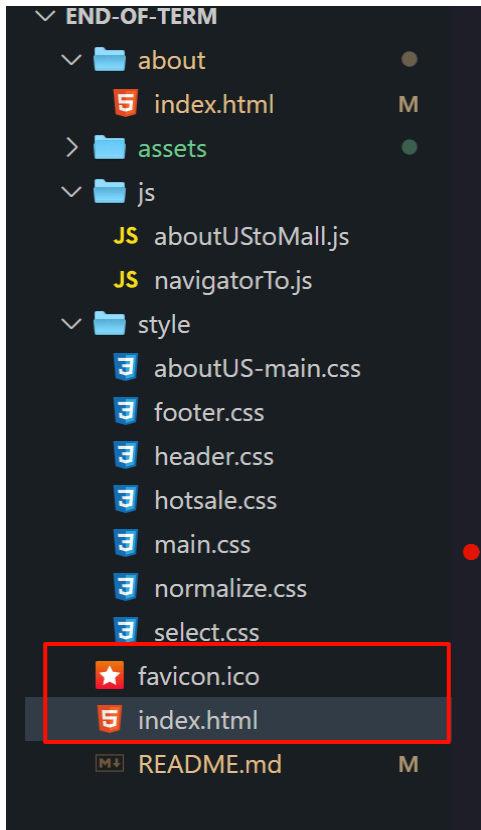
END-OF-TERM
about
5 index.html M
assets
js
JS aboutUStoMall.js
JS navigatorTo.js
style
3 aboutUS-main.css
3 footer.css
3 header.css
3 hotsale.css
3 main.css
3 normalize.css
3 select.css
favicon.ico
5 index.html
README.md M